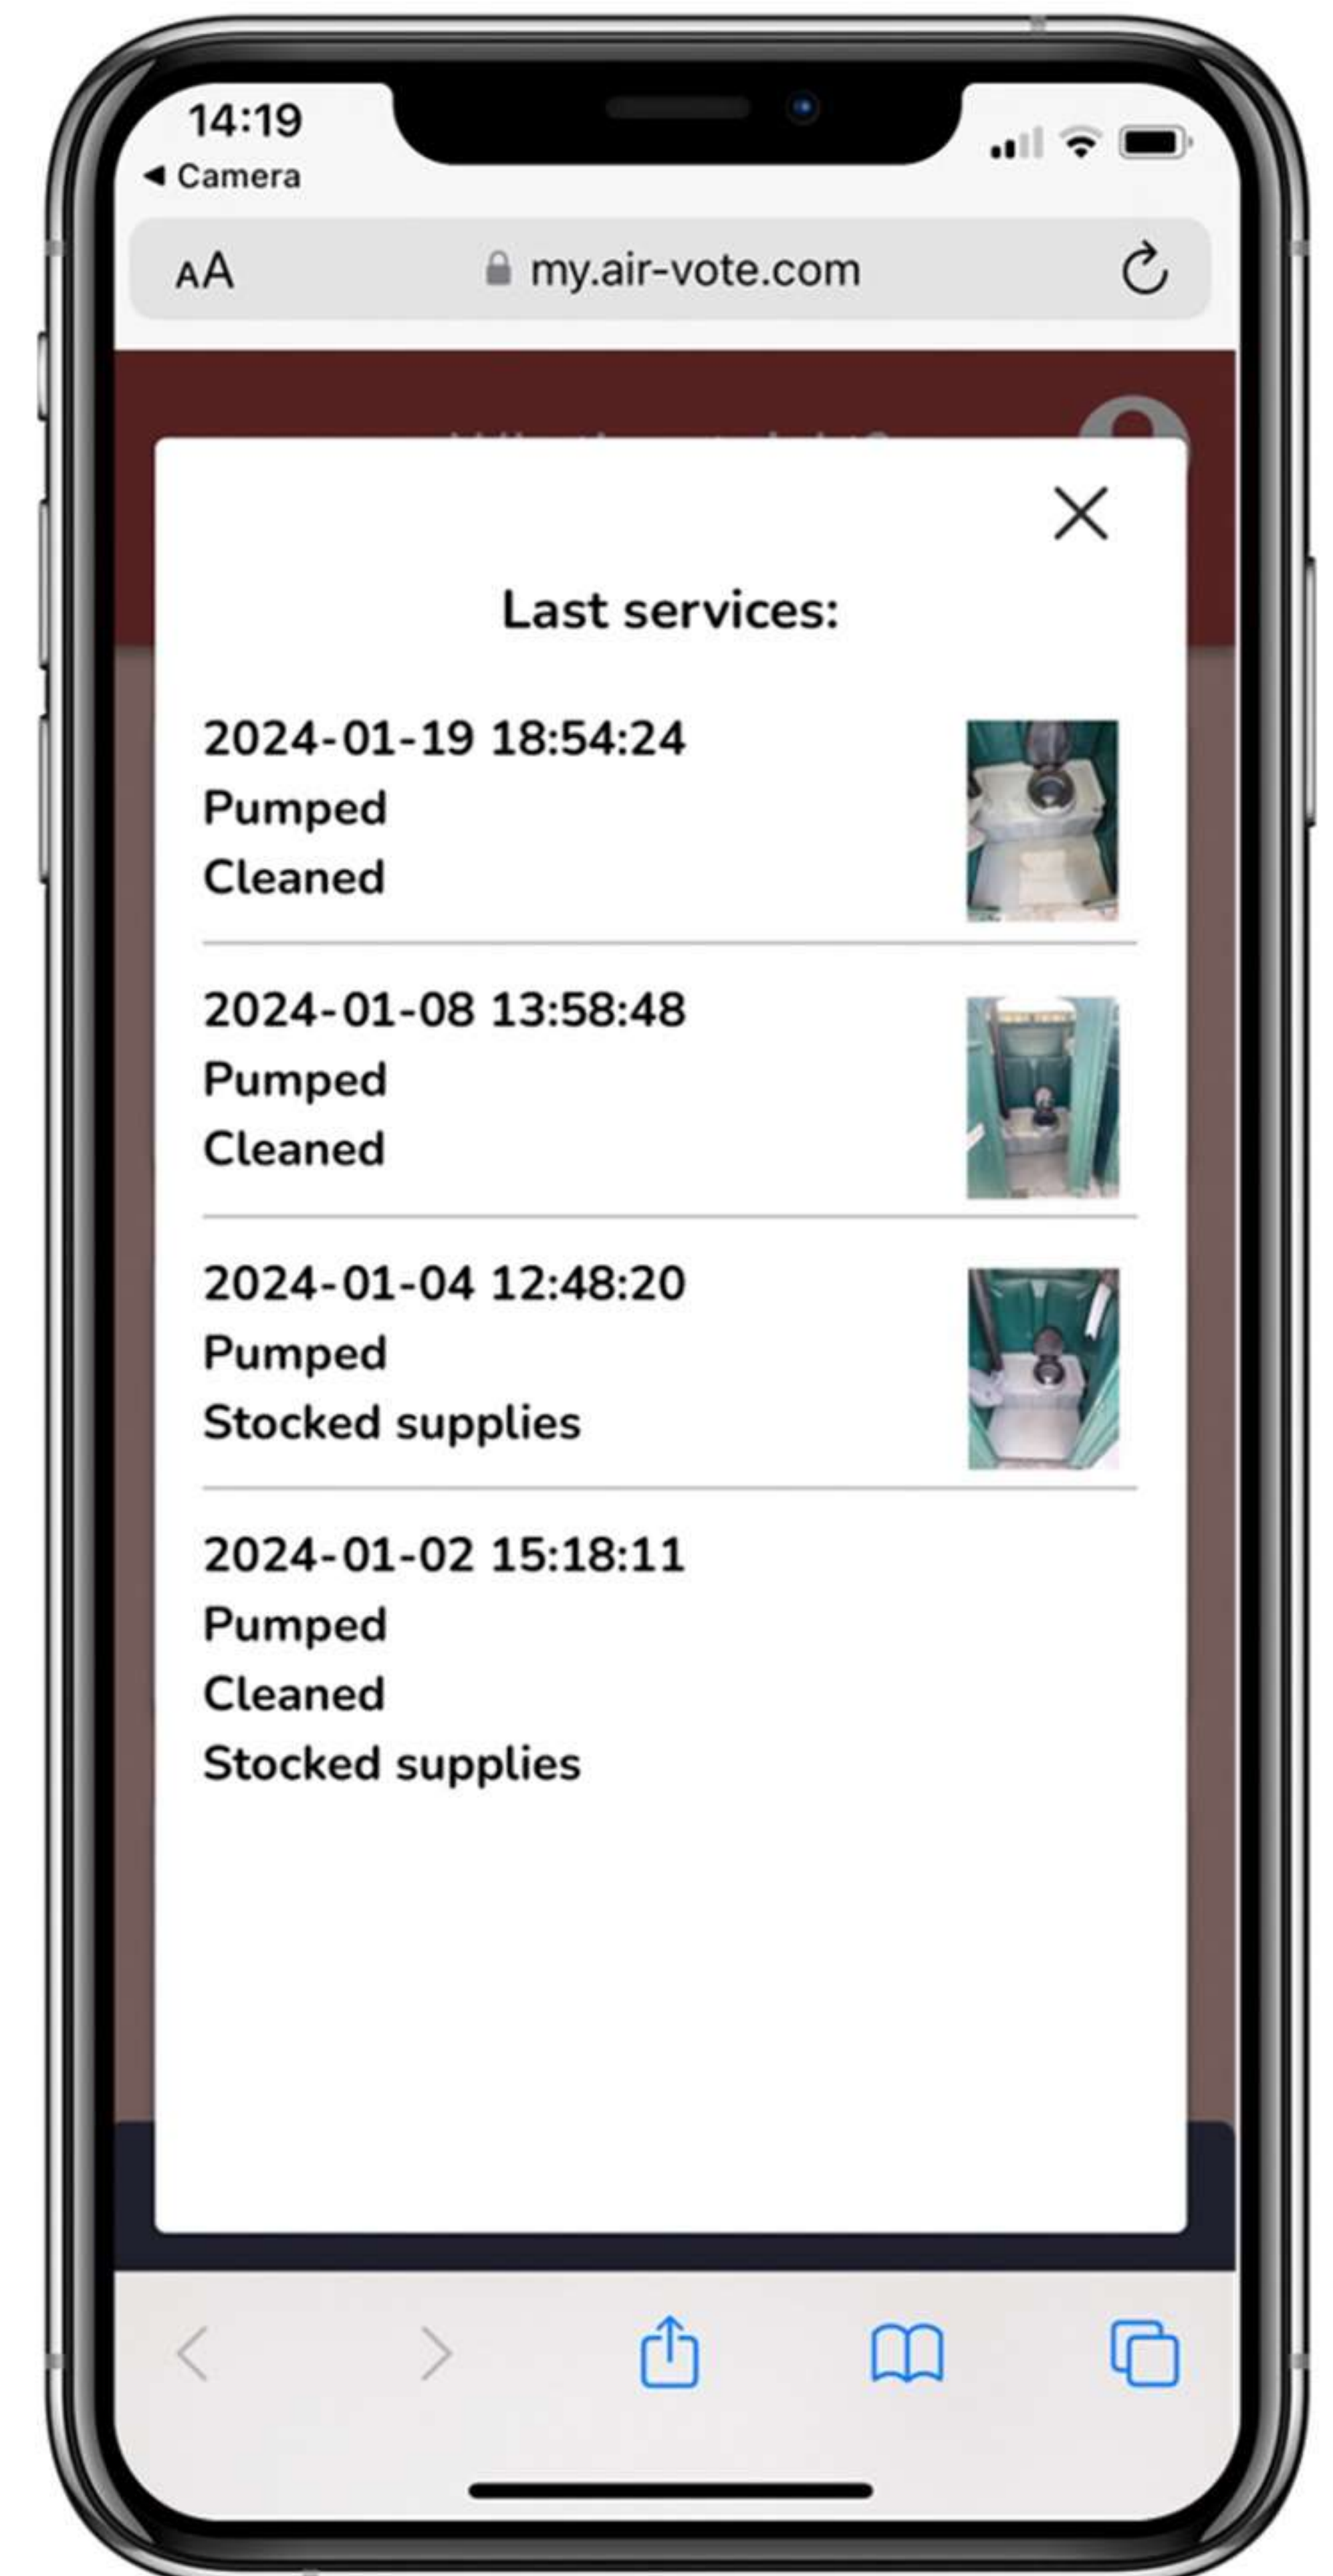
14:19
◂ Camera

AA my.air-vote.com

Last services:

2024-01-19 18:54:24
Pumped
Cleaned

2024-01-08 13:58:48
Pumped
Cleaned

2024-01-04 12:48:20
Pumped
Stocked supplies

2024-01-02 15:18:11
Pumped
Cleaned
Stocked supplies